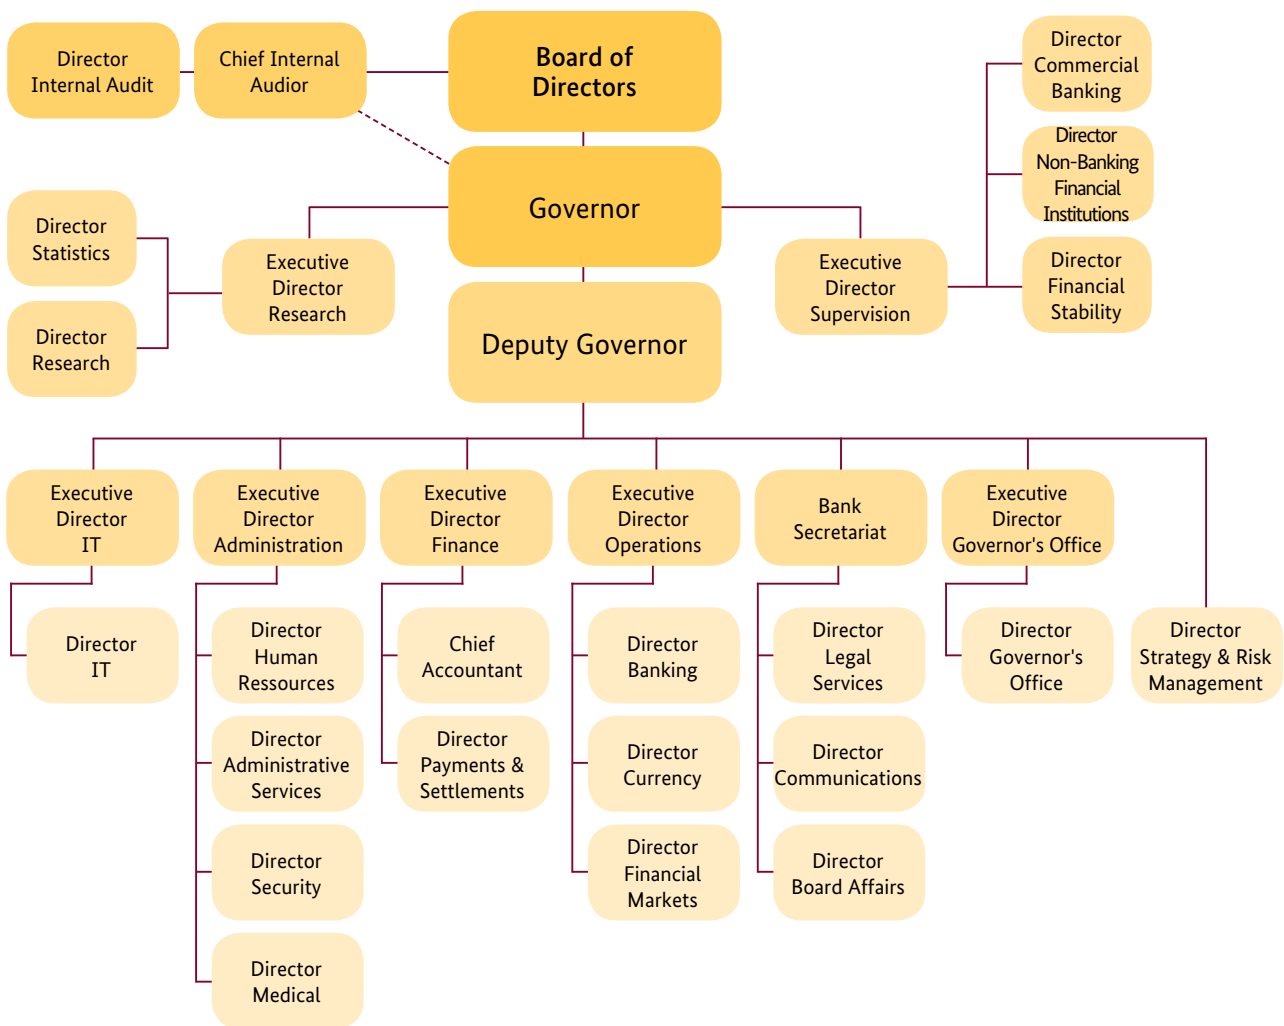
Director Internal Audit

Chief Internal Audior

Board of Directors

Director Commercial Banking

Director Non-Banking Financial Institutions

Director Financial Stability

Governor

Director Statistics

Director Research

Executive Director Research

Executive Director Supervision

Deputy Governor

Executive Director IT

Executive Director Administration

Executive Director Finance

Executive Director Operations

Bank Secretariat

Executive Director Governor's Office

Director IT

Director Human Ressources

Director Administrative Services

Director Security

Director Medical

Chief Accountant

Director Payments & Settlements

Director Banking

Director Currency

Director Financial Markets

Director Legal Services

Director Communications

Director Board Affairs

Director Governor's Office

Director Strategy & Risk Management